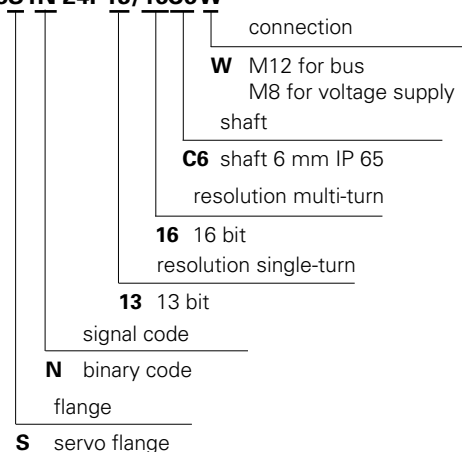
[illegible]

connection

**W** M12 for bus
M8 for voltage supply

shaft

**C6** shaft 6 mm IP 65

resolution multi-turn

**16** 16 bit

resolution single-turn

**13** 13 bit

signal code

**N** binary code

flange

**S** servo flange